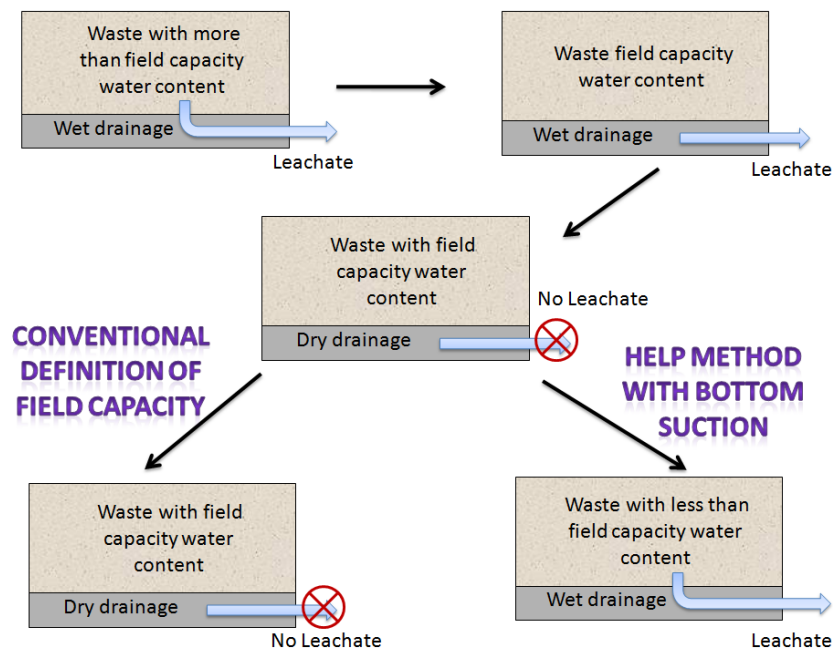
Waste with more than field capacity water content

Wet drainage

Leachate

Waste field capacity water content

Wet drainage

Leachate

Waste with field capacity water content

No Leachate

Dry drainage

CONVENTIONAL DEFINITION OF FIELD CAPACITY

HELP METHOD WITH BOTTOM SUCTION

Waste with field capacity water content

Dry drainage

No Leachate

Waste with less than field capacity water content

Wet drainage

Leachate